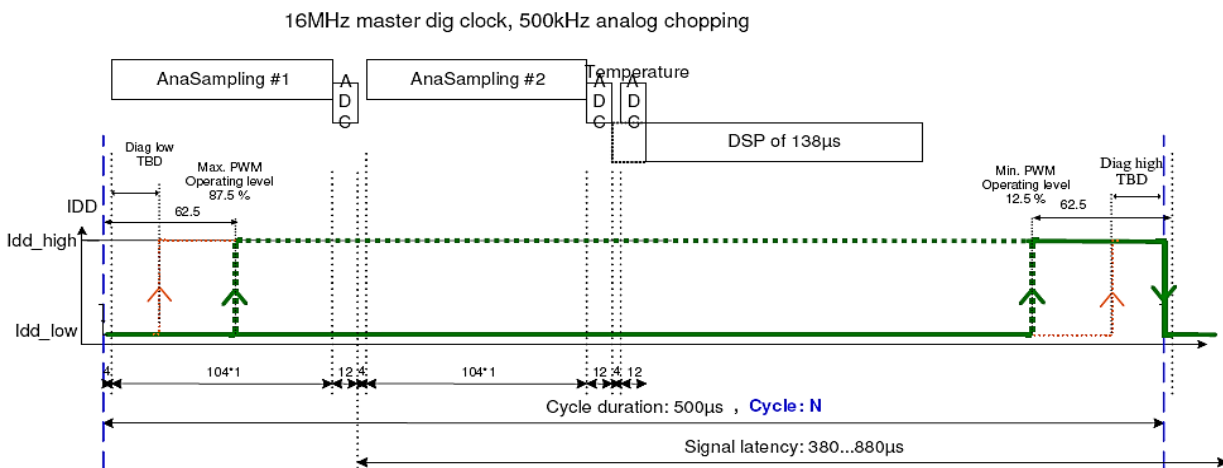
16MHz master dig clock, 500kHz analog chopping

AnaSampling #1

A D C

AnaSampling #2

Temperature

A D C

A D C

DSP of 138µs

Diag low TBD

Max. PWM Operating level 87.5 %

IDD

62.5

Idd_high

Idd_low

Min. PWM Operating level 12.5 %

62.5

Diag high TBD

4

104*1

12

4

104*1

12

4

12

Cycle duration: 500µs , Cycle: N

Signal latency: 380...880µs